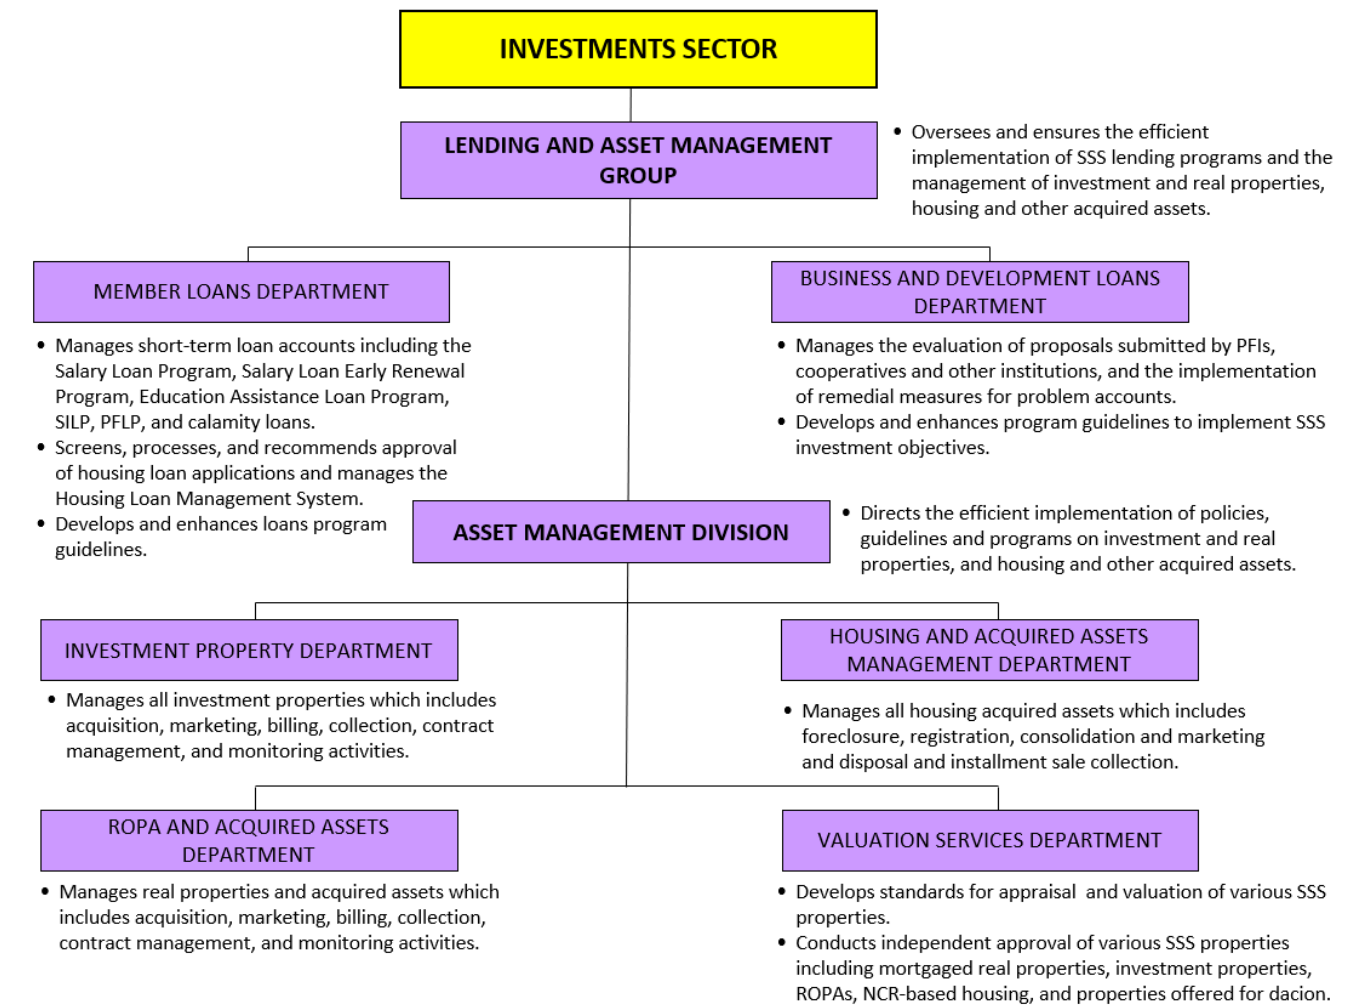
INVESTMENTS SECTOR

LENDING AND ASSET MANAGEMENT GROUP

• Oversees and ensures the efficient implementation of SSS lending programs and the management of investment and real properties, housing and other acquired assets.

MEMBER LOANS DEPARTMENT

• Manages short-term loan accounts including the Salary Loan Program, Salary Loan Early Renewal Program, Education Assistance Loan Program, SILP, PFLP, and calamity loans.
• Screens, processes, and recommends approval of housing loan applications and manages the Housing Loan Management System.
• Develops and enhances loans program guidelines.

BUSINESS AND DEVELOPMENT LOANS DEPARTMENT

• Manages the evaluation of proposals submitted by PFIs, cooperatives and other institutions, and the implementation of remedial measures for problem accounts.
• Develops and enhances program guidelines to implement SSS investment objectives.

ASSET MANAGEMENT DIVISION

• Directs the efficient implementation of policies, guidelines and programs on investment and real properties, and housing and other acquired assets.

INVESTMENT PROPERTY DEPARTMENT

• Manages all investment properties which includes acquisition, marketing, billing, collection, contract management, and monitoring activities.

HOUSING AND ACQUIRED ASSETS MANAGEMENT DEPARTMENT

• Manages all housing acquired assets which includes foreclosure, registration, consolidation and marketing and disposal and installment sale collection.

ROPA AND ACQUIRED ASSETS DEPARTMENT

• Manages real properties and acquired assets which includes acquisition, marketing, billing, collection, contract management, and monitoring activities.

VALUATION SERVICES DEPARTMENT

• Develops standards for appraisal and valuation of various SSS properties.
• Conducts independent approval of various SSS properties including mortgaged real properties, investment properties, ROPAs, NCR-based housing, and properties offered for dacion.